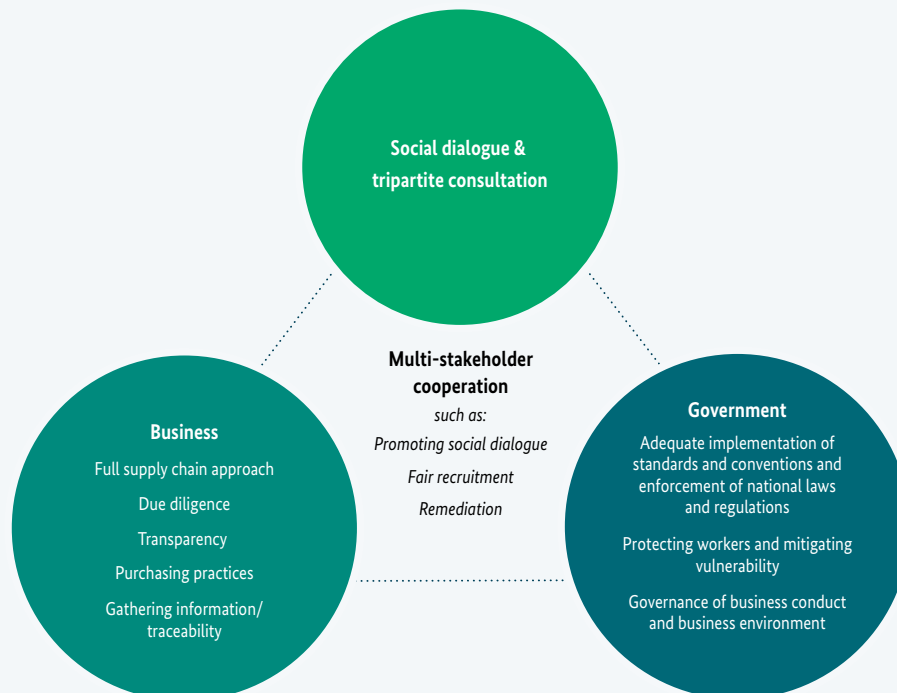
Social dialogue & tripartite consultation

Multi-stakeholder cooperation
such as:
Promoting social dialogue
Fair recruitment
Remediation

Business
Full supply chain approach
Due diligence
Transparency
Purchasing practices
Gathering information/ traceability

Government
Adequate implementation of standards and conventions and enforcement of national laws and regulations

Protecting workers and mitigating vulnerability

Governance of business conduct and business environment